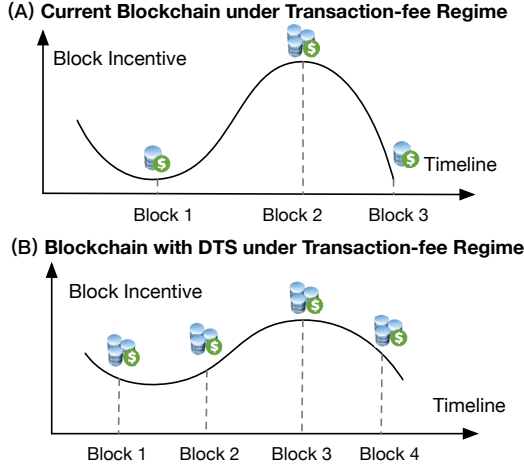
(A) Current Blockchain under Transaction-fee Regime

Block Incentive

Timeline

Block 1

Block 2

Block 3

(B) Blockchain with DTS under Transaction-fee Regime

Block Incentive

Timeline

Block 1

Block 2

Block 3

Block 4